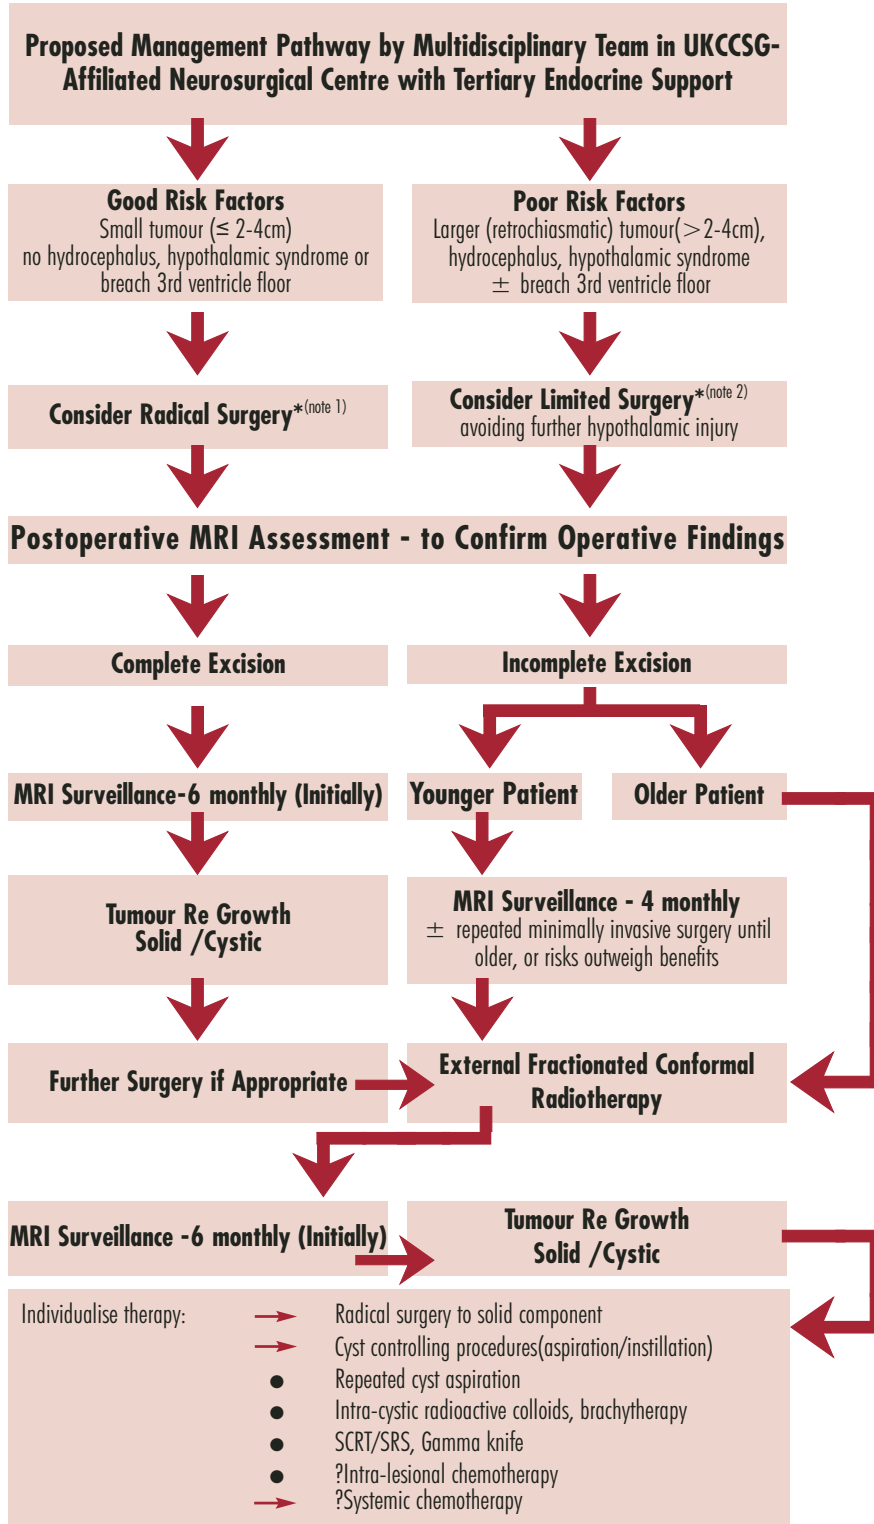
Proposed Management Pathway by Multidisciplinary Team in UKCCSG-Affiliated Neurosurgical Centre with Tertiary Endocrine Support

Good Risk Factors
Small tumour (≤ 2-4cm)
no hydrocephalus, hypothalamic syndrome or breach 3rd ventricle floor

Poor Risk Factors
Larger (retrochiasmatic) tumour(> 2-4cm), hydrocephalus, hypothalamic syndrome ± breach 3rd ventricle floor

Consider Radical Surgery*(note 1)

Consider Limited Surgery*(note 2)
avoiding further hypothalamic injury

Postoperative MRI Assessment - to Confirm Operative Findings

Complete Excision

Incomplete Excision

MRI Surveillance-6 monthly (Initially)

Younger Patient

Older Patient

Tumour Re Growth
Solid /Cystic

MRI Surveillance - 4 monthly
± repeated minimally invasive surgery until older, or risks outweigh benefits

Further Surgery if Appropriate

External Fractionated Conformal Radiotherapy

MRI Surveillance -6 monthly (Initially)

Tumour Re Growth
Solid /Cystic

Individualise therapy:
Radical surgery to solid component
Cyst controlling procedures(aspiration/instillation)
Repeated cyst aspiration
Intra-cystic radioactive colloids, brachytherapy
SCRT/SRS, Gamma knife
?Intra-lesional chemotherapy
?Systemic chemotherapy